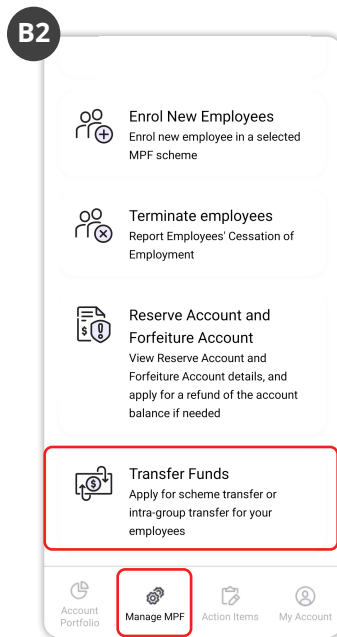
B2

Enrol New Employees
Enrol new employee in a selected MPF scheme

Terminate employees
Report Employees' Cessation of Employment

Reserve Account and Forfeiture Account
View Reserve Account and Forfeiture Account details, and apply for a refund of the account balance if needed

Transfer Funds
Apply for scheme transfer or intra-group transfer for your employees

Account Portfolio
Manage MPF
Action Items
My Account